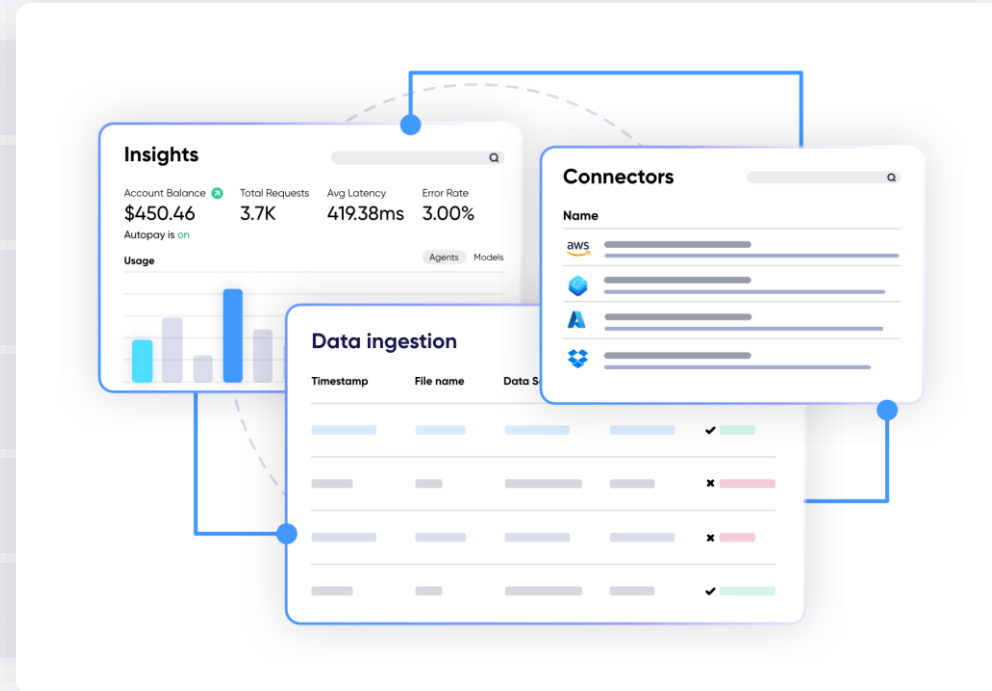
Insights

Account Balance
$450.46
Autopay is on

Total Requests
3.7K

Avg Latency
419.38ms

Error Rate
3.00%

Usage

Agents Models

Connectors

Name

aws

Data ingestion

| Timestamp | File name | Data S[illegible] |
|---|---|---|